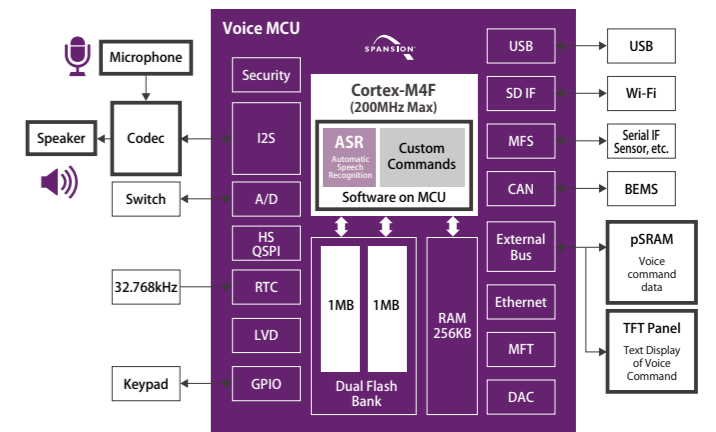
Voice MCU

SPANSION

Microphone

Speaker

Codec

Switch

32.768kHz

Keypad

Security

I2S

A/D

HS QSPI

RTC

LVD

GPIO

Cortex-M4F
(200MHz Max)

ASR
Automatic Speech Recognition

Custom Commands

Software on MCU

1MB

1MB

Dual Flash Bank

RAM 256KB

USB

SD IF

MFS

CAN

External Bus

Ethernet

MFT

DAC

USB

Wi-Fi

Serial IF Sensor, etc.

BEMS

pSRAM
Voice command data

TFT Panel
Text Display of Voice Command